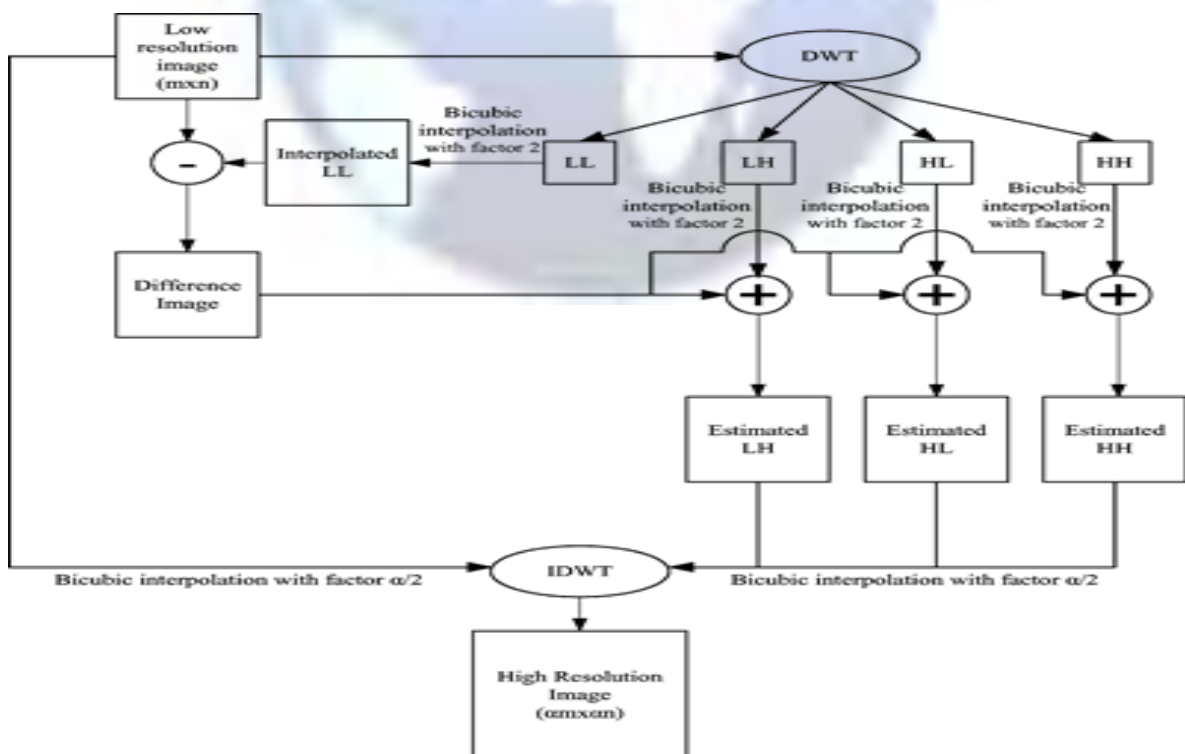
Low resolution image (mxn)

DWT

Bicubic interpolation with factor 2

Interpolated LL

LL

LH

HL

HH

-

Bicubic interpolation with factor 2

Bicubic interpolation with factor 2

Bicubic interpolation with factor 2

Difference Image

+

+

+

Estimated LH

Estimated HL

Estimated HH

Bicubic interpolation with factor α/2

IDWT

Bicubic interpolation with factor α/2

High Resolution Image (αmxαn)